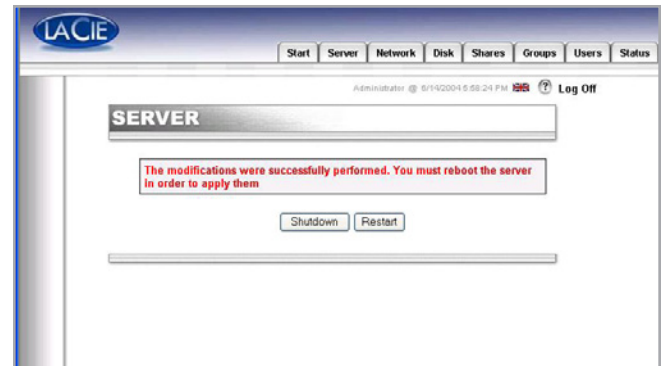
LACIE

Start | Server | Network | Disk | Shares | Groups | Users | Status

Administrator @ 6/14/2004 6:58:24 PM ? Log Off

SERVER

The modifications were successfully performed. You must reboot the server in order to apply them

Shutdown Restart